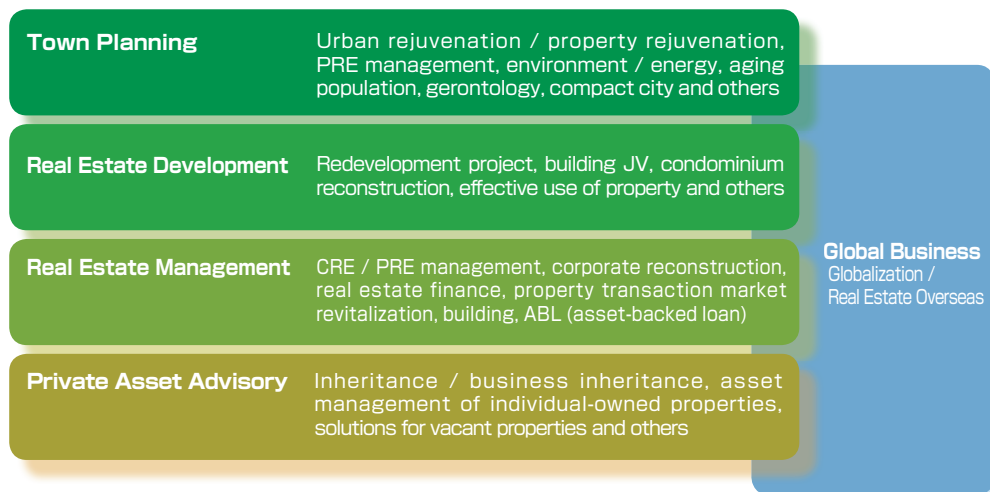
Town Planning
Urban rejuvenation / property rejuvenation, PRE management, environment / energy, aging population, gerontology, compact city and others

Real Estate Development
Redevelopment project, building JV, condominium reconstruction, effective use of property and others

Real Estate Management
CRE / PRE management, corporate reconstruction, real estate finance, property transaction market revitalization, building, ABL (asset-backed loan)

Private Asset Advisory
Inheritance / business inheritance, asset management of individual-owned properties, solutions for vacant properties and others

Global Business
Globalization / Real Estate Overseas